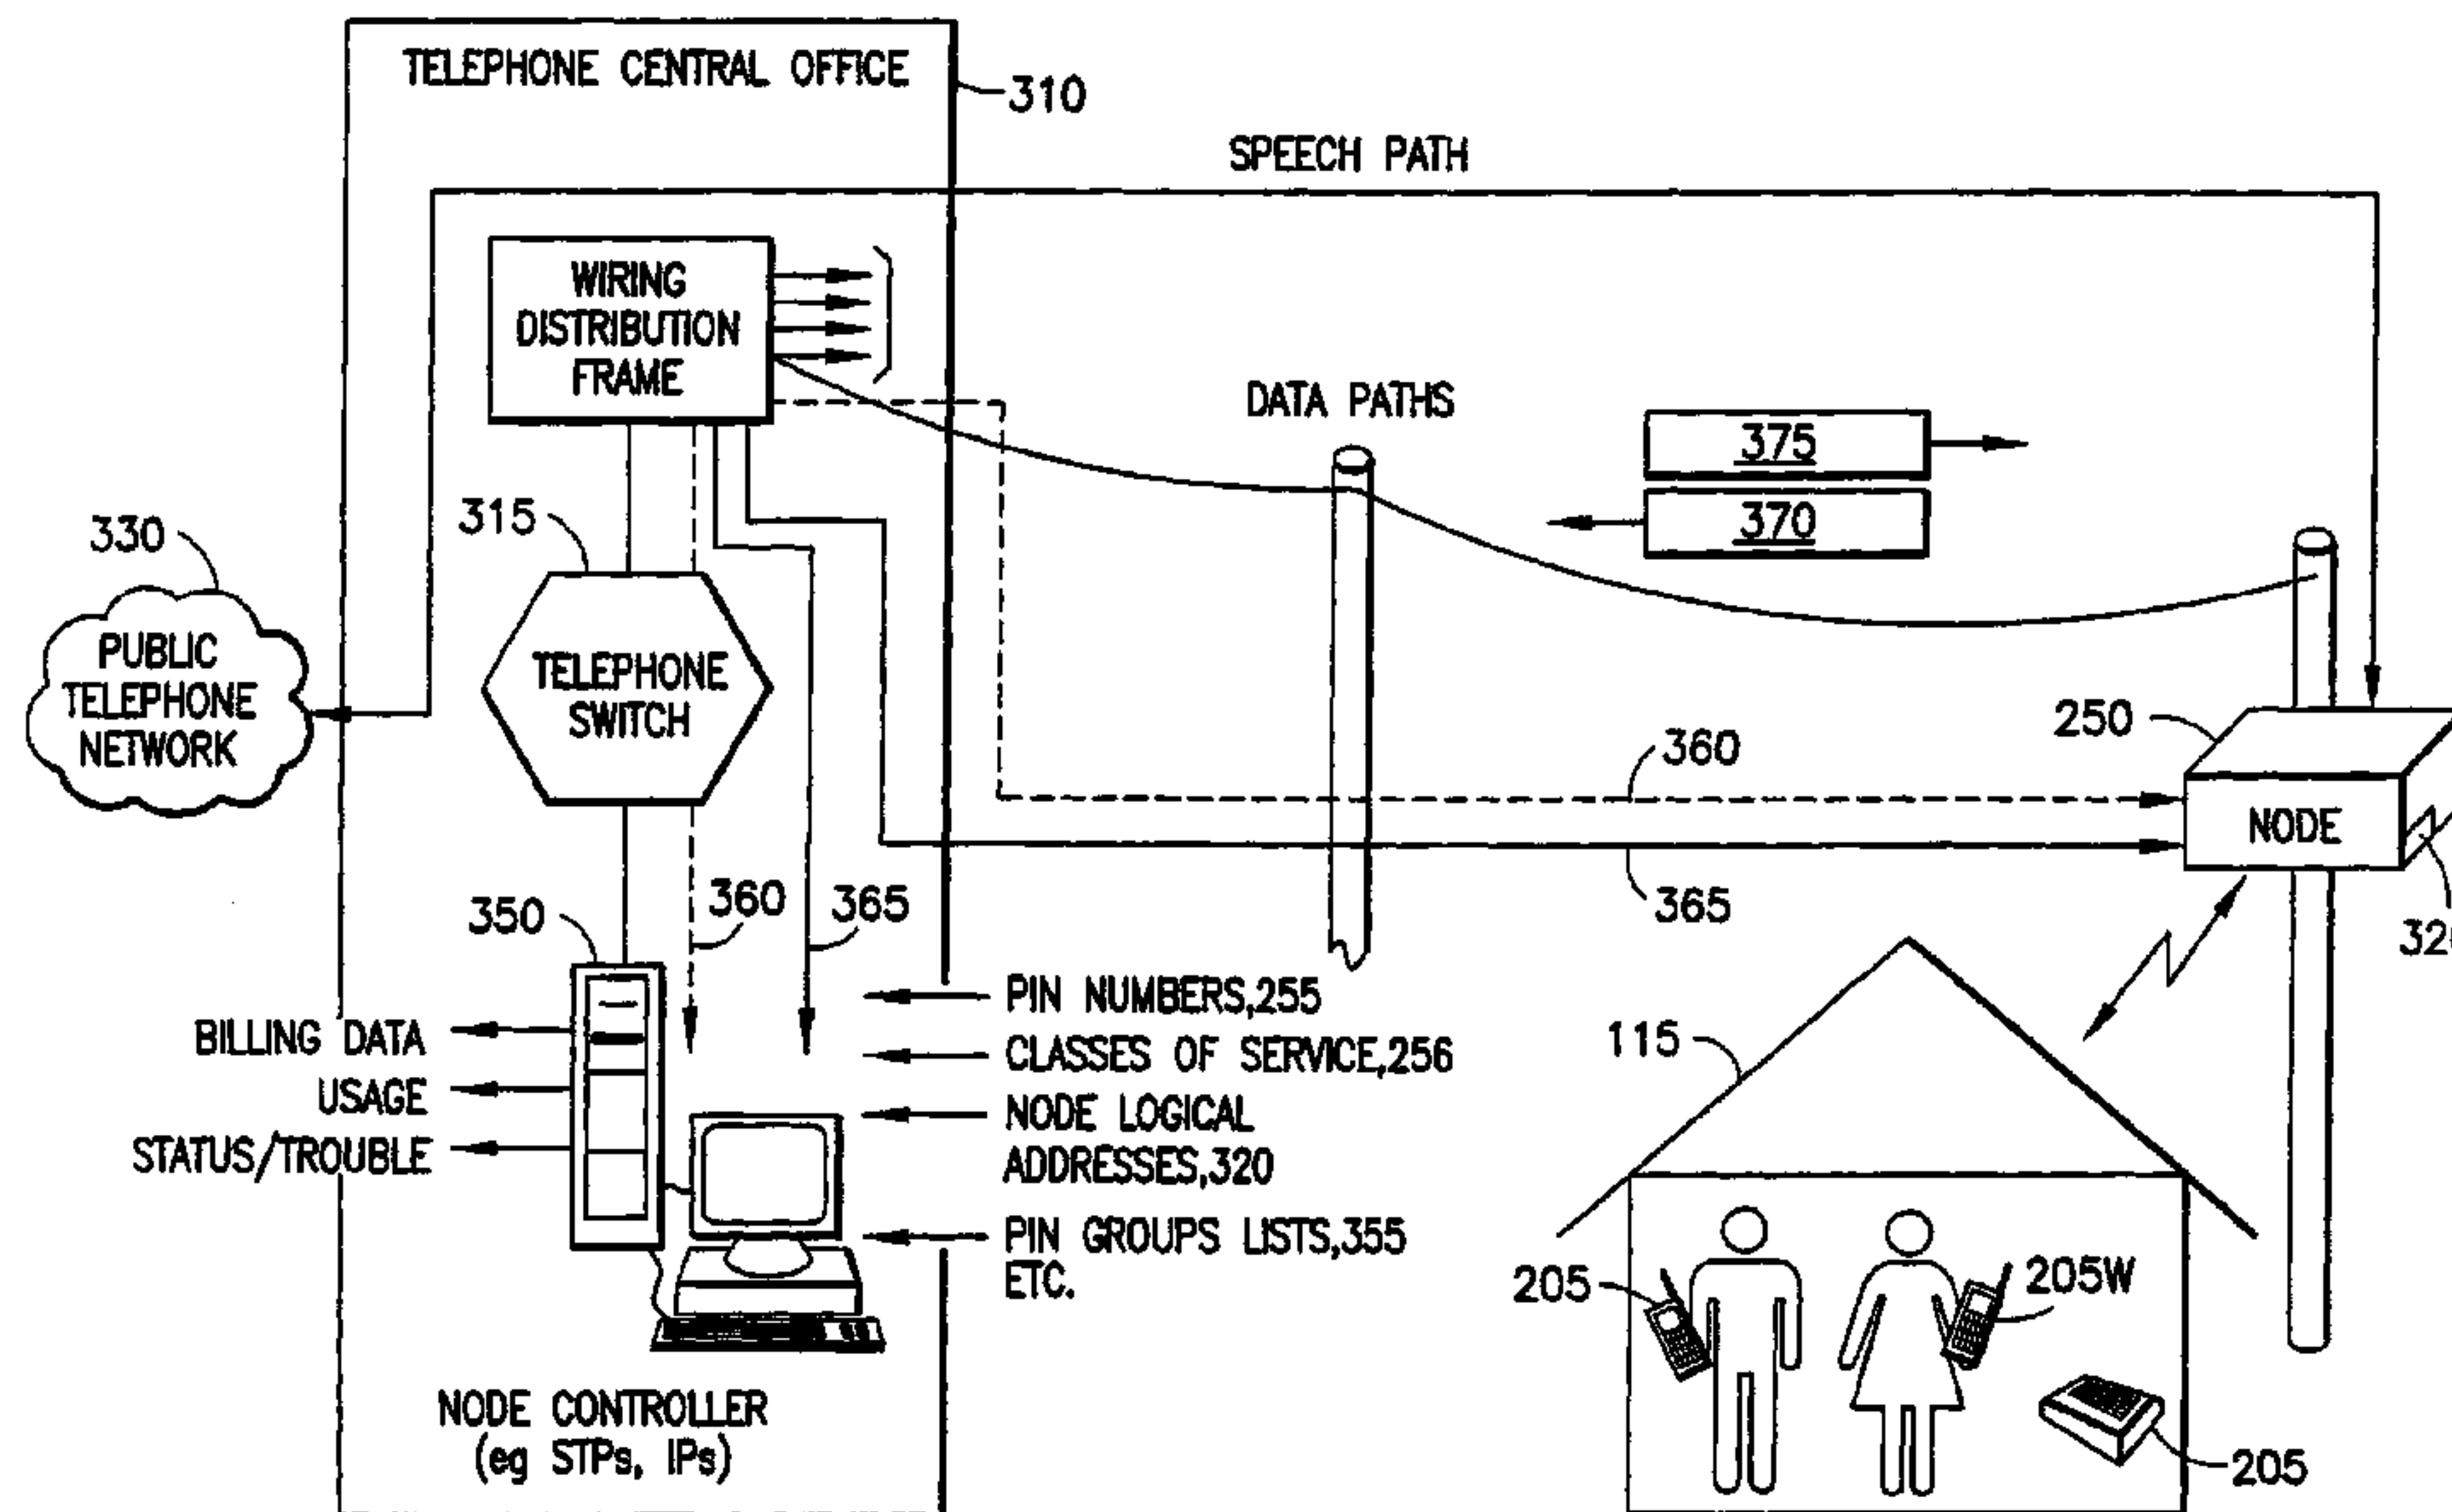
TELEPHONE CENTRAL OFFICE
310
SPEECH PATH
WIRING DISTRIBUTION FRAME
DATA PATHS
375
370
330
315
PUBLIC TELEPHONE NETWORK
TELEPHONE SWITCH
250
360
NODE
365
320
350
360
365
PIN NUMBERS,255
BILLING DATA
CLASSES OF SERVICE,256
115
USAGE
NODE LOGICAL ADDRESSES,320
STATUS/TROUBLE
PIN GROUPS LISTS,355 ETC.
205
205W
NODE CONTROLLER (eg STPs, IPs)
205